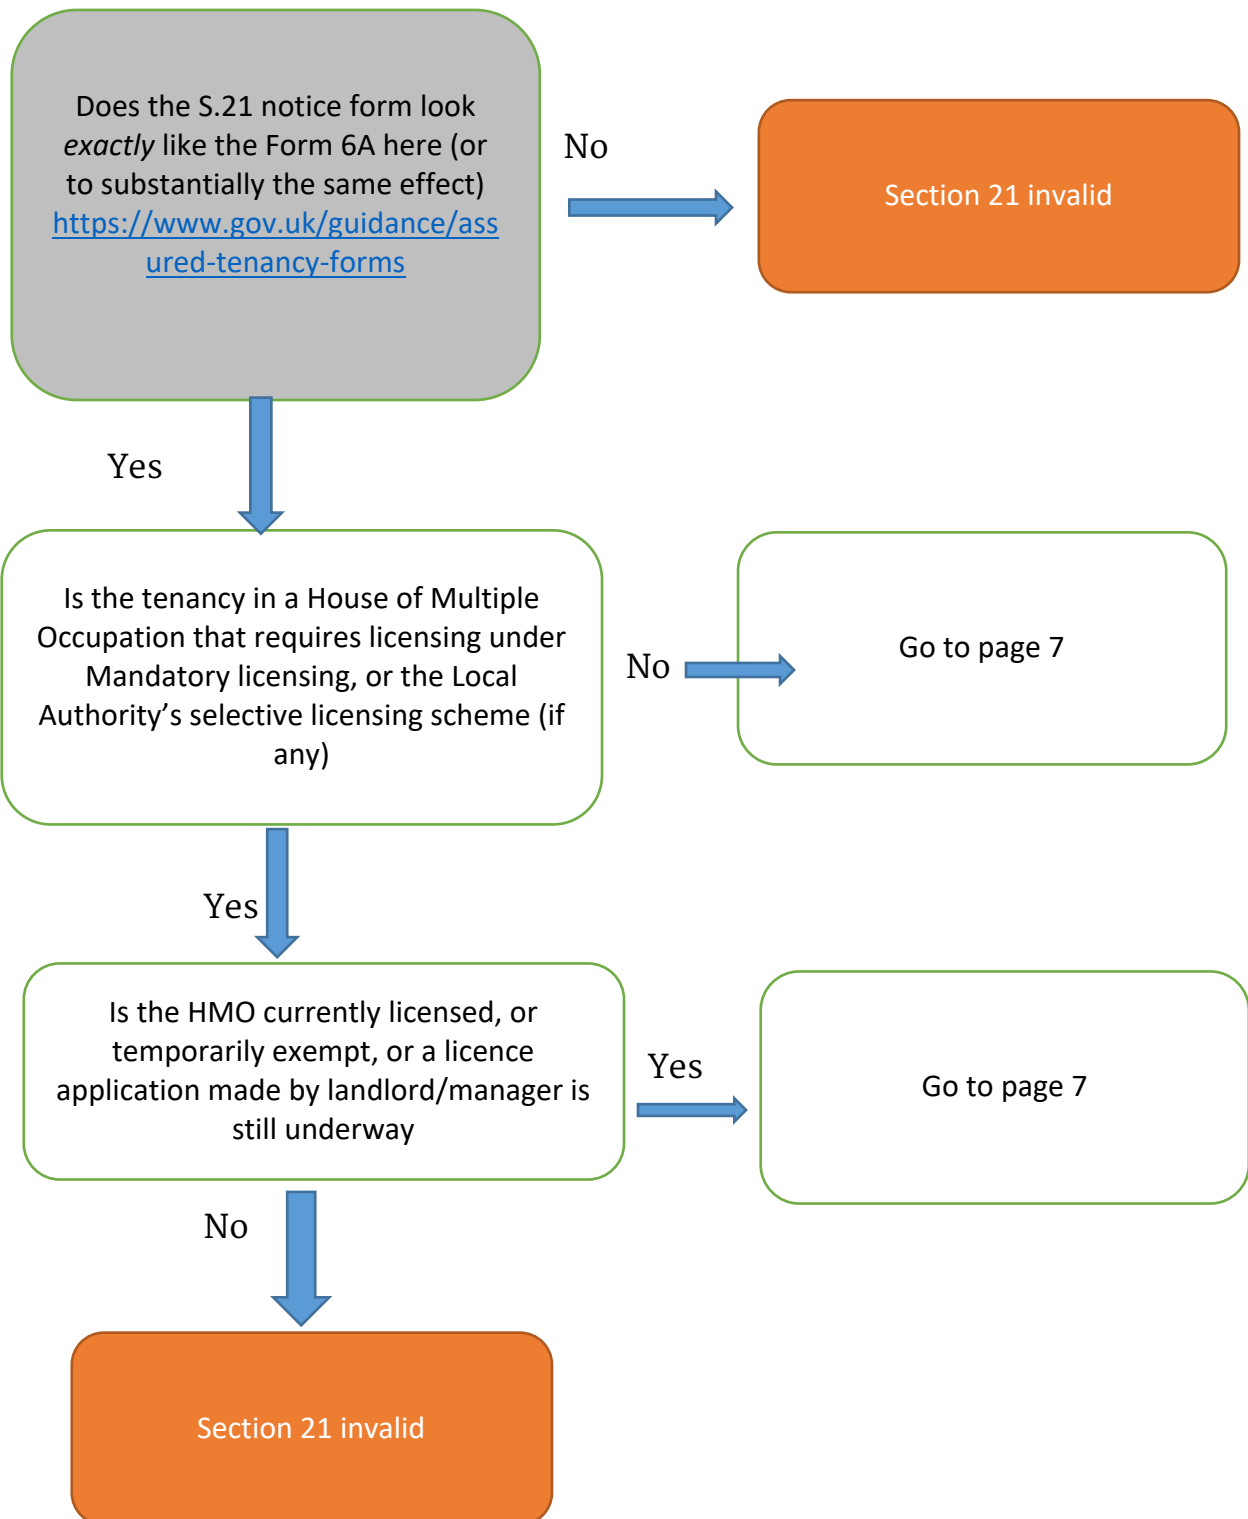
Does the S.21 notice form look *exactly* like the Form 6A here (or to substantially the same effect) https://www.gov.uk/guidance/assured-tenancy-forms

No

Section 21 invalid

Yes

Is the tenancy in a House of Multiple Occupation that requires licensing under Mandatory licensing, or the Local Authority's selective licensing scheme (if any)

No

Go to page 7

Yes

Is the HMO currently licensed, or temporarily exempt, or a licence application made by landlord/manager is still underway

Yes

Go to page 7

No

Section 21 invalid